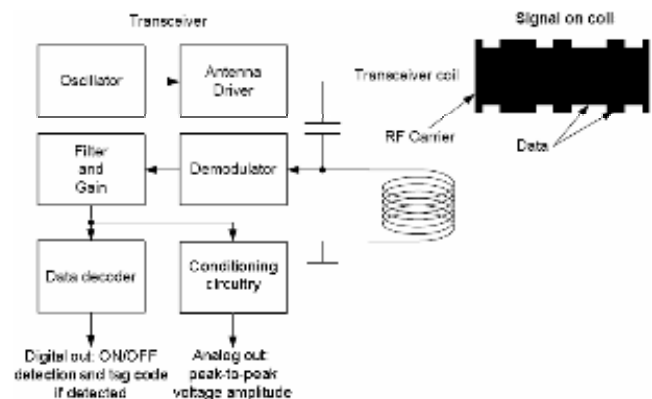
Transceiver

Signal on coil

Oscillator

Antenna Driver

Transceiver coil

RF Carrier

Data

Filter and Gain

Demodulator

Data decoder

Conditioning circuitry

Digital out: ON/OFF detection and tag code if detected

Analog out: peak-to-peak voltage amplitude